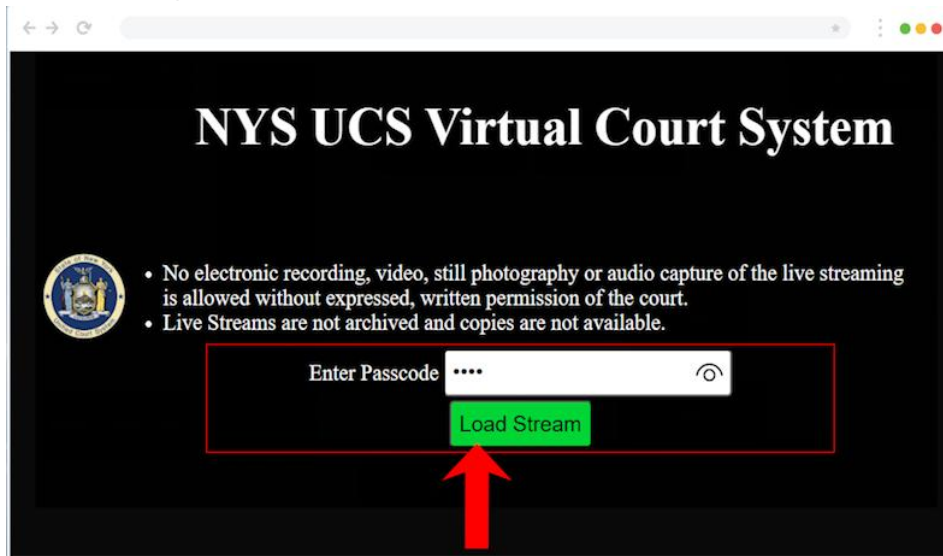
NYS UCS Virtual Court System

- No electronic recording, video, still photography or audio capture of the live streaming is allowed without expressed, written permission of the court.
- Live Streams are not archived and copies are not available.

Enter Passcode ••••

Load Stream